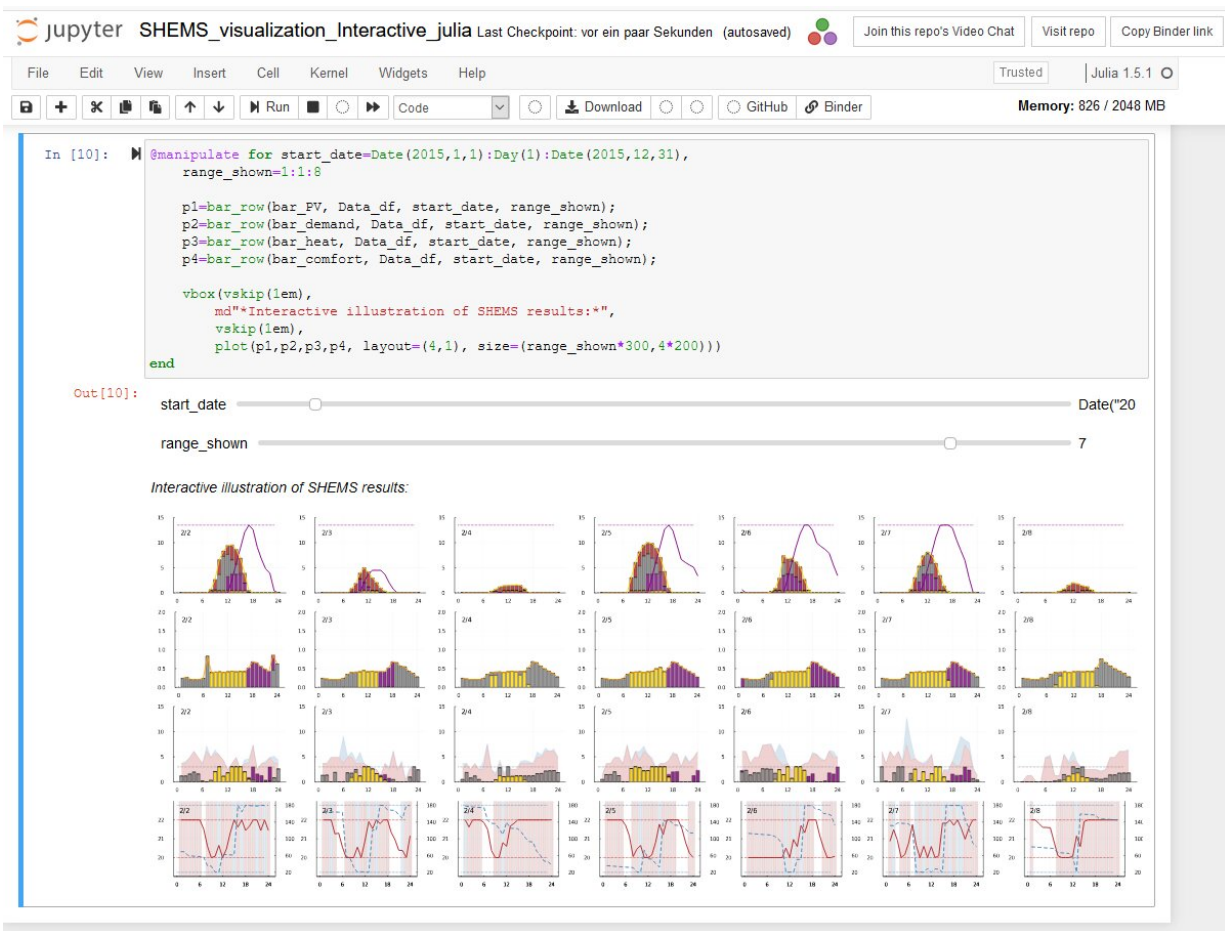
jupyter SHEMS_visualization_Interactive_julia Last Checkpoint: vor ein paar Sekunden (autosaved)

Join this repo's Video Chat | Visit repo | Copy Binder link

File Edit View Insert Cell Kernel Widgets Help

Trusted | Julia 1.5.1

Run | Code | Download | GitHub | Binder

Memory: 826 / 2048 MB

In [10]:
@manipulate for start_date=Date(2015,1,1):Day(1):Date(2015,12,31),
    range_shown=1:1:8

    p1=bar_row(bar_PV, Data_df, start_date, range_shown);
    p2=bar_row(bar_demand, Data_df, start_date, range_shown);
    p3=bar_row(bar_heat, Data_df, start_date, range_shown);
    p4=bar_row(bar_comfort, Data_df, start_date, range_shown);

    vbox(vskip(1em),
        md"*Interactive illustration of SHEMS results:*",
        vskip(1em),
        plot(p1,p2,p3,p4, layout=(4,1), size=(range_shown*300,4*200)))
end

Out[10]:
start_date Date("20

range_shown 7

Interactive illustration of SHEMS results:

2/2 2/3 2/4 2/5 2/6 2/7 2/8
2/2 2/3 2/4 2/5 2/6 2/7 2/8
2/2 2/3 2/4 2/5 2/6 2/7 2/8
2/2 2/3 2/4 2/5 2/6 2/7 2/8

0 6 12 18 24